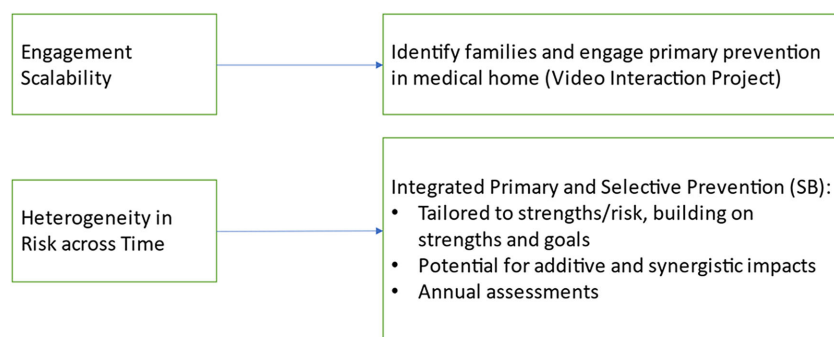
Engagement Scalability

Identify families and engage primary prevention in medical home (Video Interaction Project)

Heterogeneity in Risk across Time

Integrated Primary and Selective Prevention (SB):
- Tailored to strengths/risk, building on strengths and goals
- Potential for additive and synergistic impacts
- Annual assessments